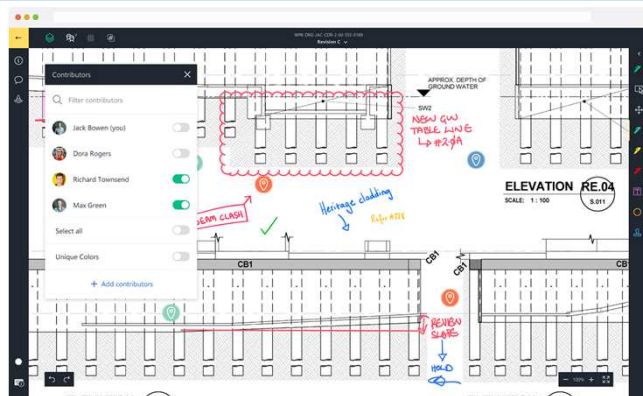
WPR-DRG-JAC-CDE-2-00-153-0189
Revision C

Contributors

Filter contributors

Jack Bowen (you)

Dora Rogers

Richard Townsend

Max Green

Select all

Unique Colors

+ Add contributors

APPROX. DEPTH OF GROUND WATER

SW2

NEW GW TABLE LINE LD #29A

BEAM CLASH

Heritage cladding

Refer ATTR

ELEVATION RE.04
SCALE: 1 : 100
S.011

CB1

CB1

CB1

REVISE SLOPE

HOLD

100%